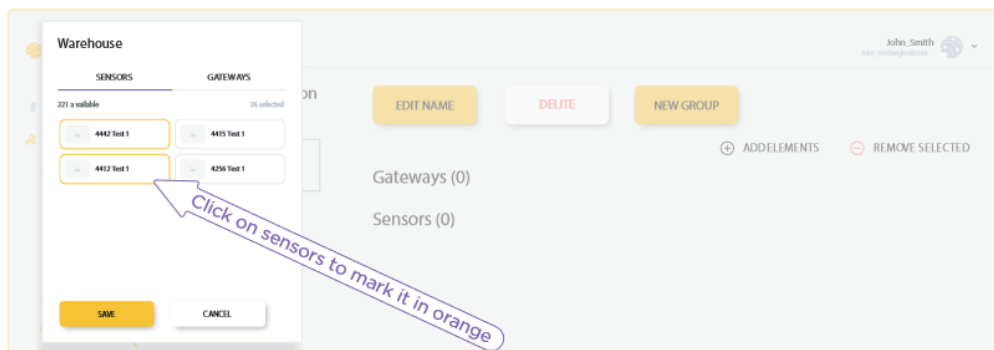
Warehouse

SENSORS

GATEWAYS

221 a vailable

26 selected

4442 Test 1

4415 Test 1

4412 Test 1

4256 Test 1

SAVE

CANCEL

John_Smith

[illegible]

on

EDIT NAME

DELITE

NEW GROUP

ADDELEMENTS

REMOVE SELECTED

Gateways (0)

Sensors (0)

Click on sensors to mark it in orange